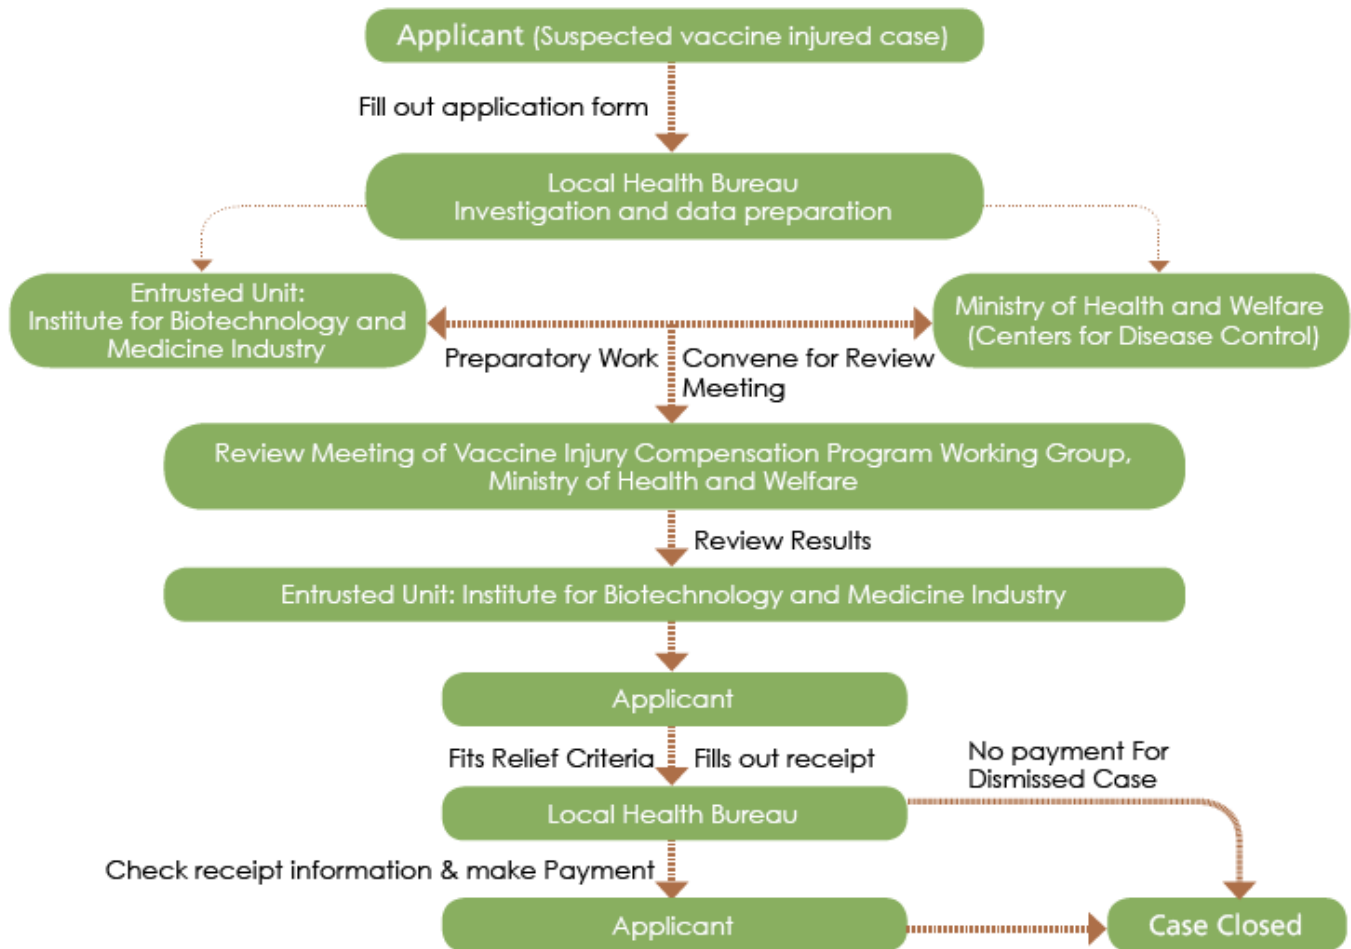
Applicant (Suspected vaccine injured case)

Fill out application form

Local Health Bureau
Investigation and data preparation

Entrusted Unit:
Institute for Biotechnology and Medicine Industry

Ministry of Health and Welfare
(Centers for Disease Control)

Preparatory Work

Convene for Review Meeting

Review Meeting of Vaccine Injury Compensation Program Working Group, Ministry of Health and Welfare

Review Results

Entrusted Unit: Institute for Biotechnology and Medicine Industry

Applicant

Fits Relief Criteria

Fills out receipt

No payment For Dismissed Case

Local Health Bureau

Check receipt information & make Payment

Applicant

Case Closed